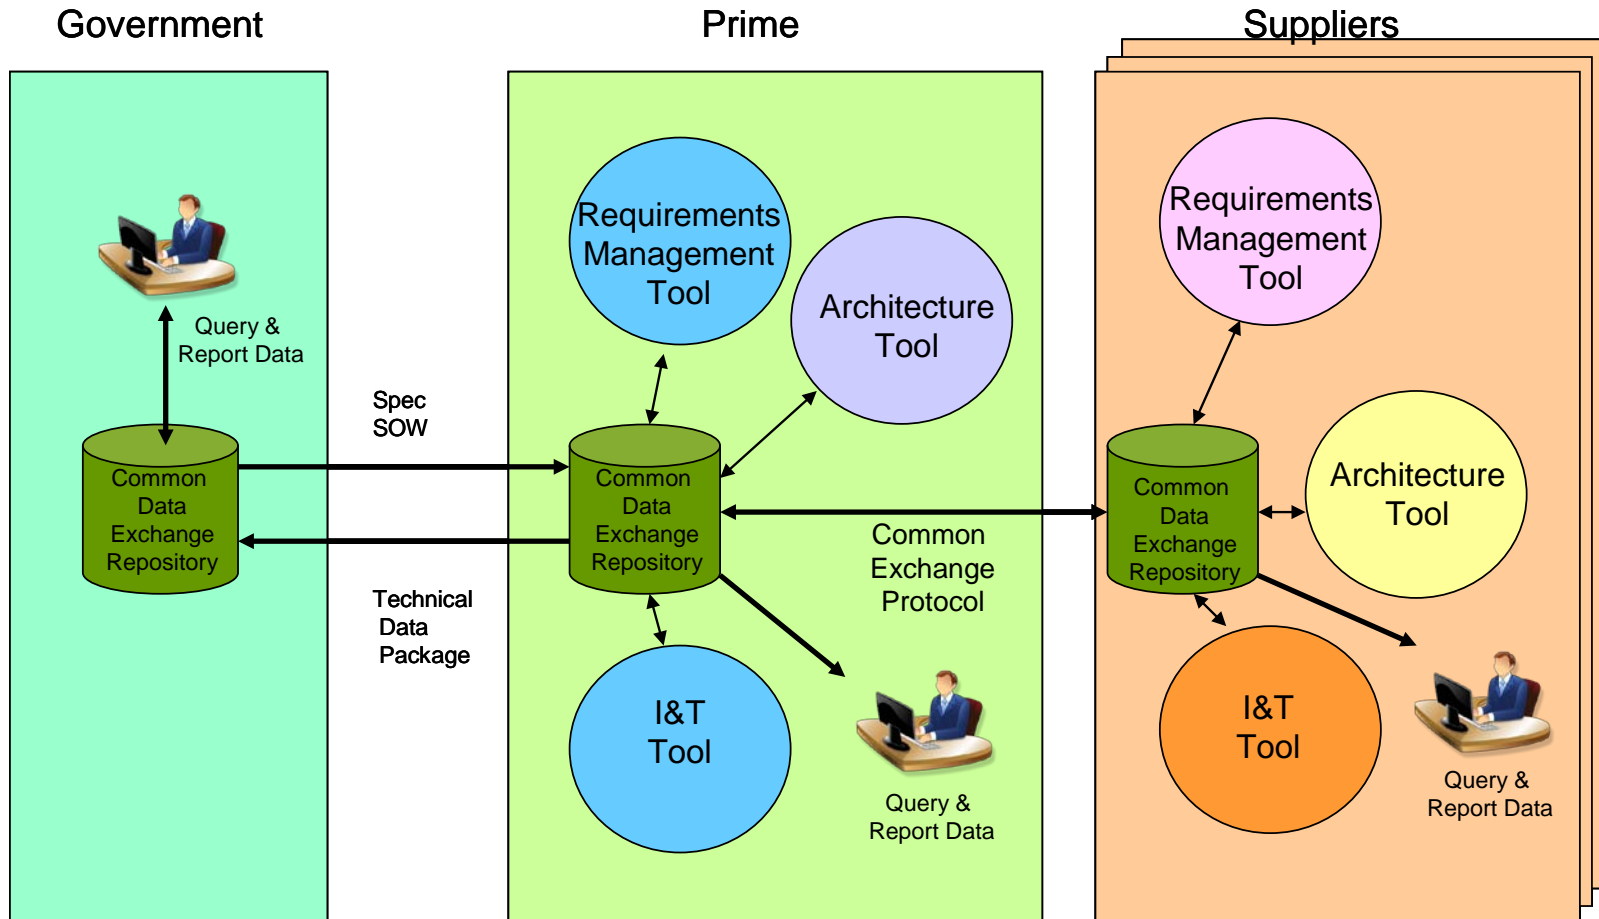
Government

Prime

Suppliers

Query & Report Data

Common Data Exchange Repository

Spec SOW

Technical Data Package

Requirements Management Tool

Architecture Tool

Common Data Exchange Repository

Common Exchange Protocol

I&T Tool

Query & Report Data

Requirements Management Tool

Common Data Exchange Repository

Architecture Tool

I&T Tool

Query & Report Data